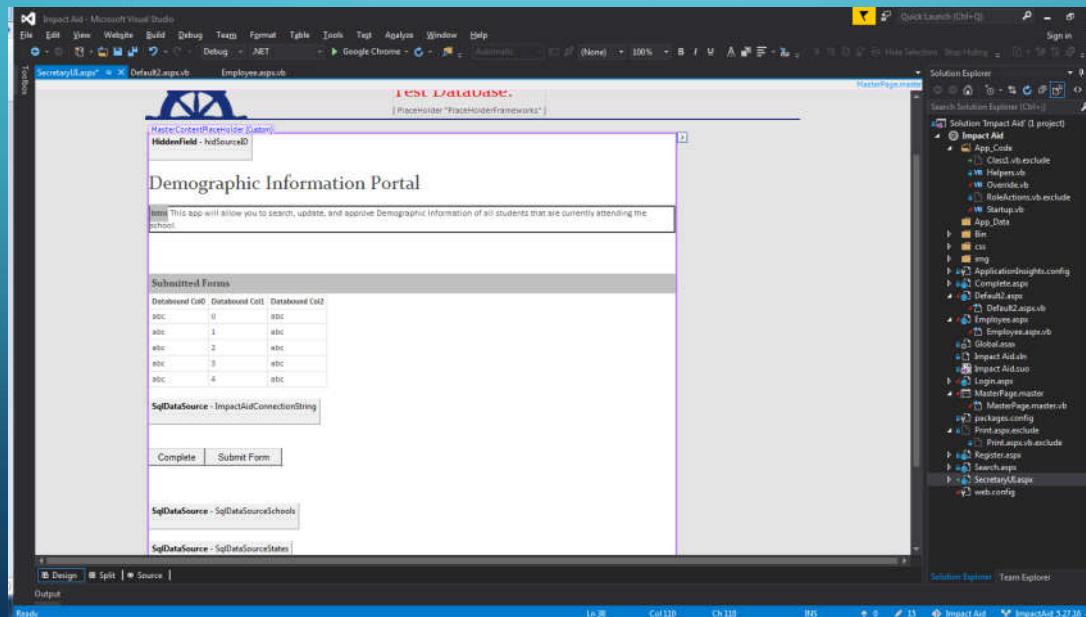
Impact Aid - Microsoft Visual Studio

Quick Launch (Ctrl+Q)

File Edit View Website Build Debug Team Format Table Tools Test Analyze Window Help

Sign in

Debug .NET Google Chrome Automatic (None) 100% B I U A

Toolbox

SecretaryUI.aspx* Default2.aspx.vb Employee.aspx.vb

MasterPage.master

Test Database.

| PlaceHolder "PlaceHolderFrameworks" |

MasterContentPlaceHolder (Custom)

HiddenField - hidSourceID

Demographic Information Portal

html This app will allow you to search, update, and approve Demographic Information of all students that are currently attending the school.

Submitted Forms

| Databound Col0 | Databound Col1 | Databound Col2 |
|---|---|---|
| abc | 0 | abc |
| abc | 1 | abc |
| abc | 2 | abc |
| abc | 3 | abc |
| abc | 4 | abc |

SqlDataSource - ImpactAidConnectionString

Complete Submit Form

SqlDataSource - SqlDataSourceSchools

SqlDataSource - SqlDataSourceStates

Design Split Source

Output

Solution Explorer

Search Solution Explorer (Ctrl+;)

Solution 'Impact Aid' (1 project)
Impact Aid
App_Code
Class1.vb.exclude
Helpers.vb
Override.vb
RoleActions.vb.exclude
Startup.vb
App_Data
Bin
css
img
ApplicationInsights.config
Complete.aspx
Default2.aspx
Default2.aspx.vb
Employee.aspx
Employee.aspx.vb
Global.asax
Impact Aid.sln
Impact Aid.suo
Login.aspx
MasterPage.master
MasterPage.master.vb
packages.config
Print.aspx.exclude
Print.aspx.vb.exclude
Register.aspx
Search.aspx
SecretaryUI.aspx
web.config

Solution Explorer Team Explorer

Ready Ln 38 Col 110 Ch 110 INS 0 15 Impact Aid ImpactAid 5.27.16